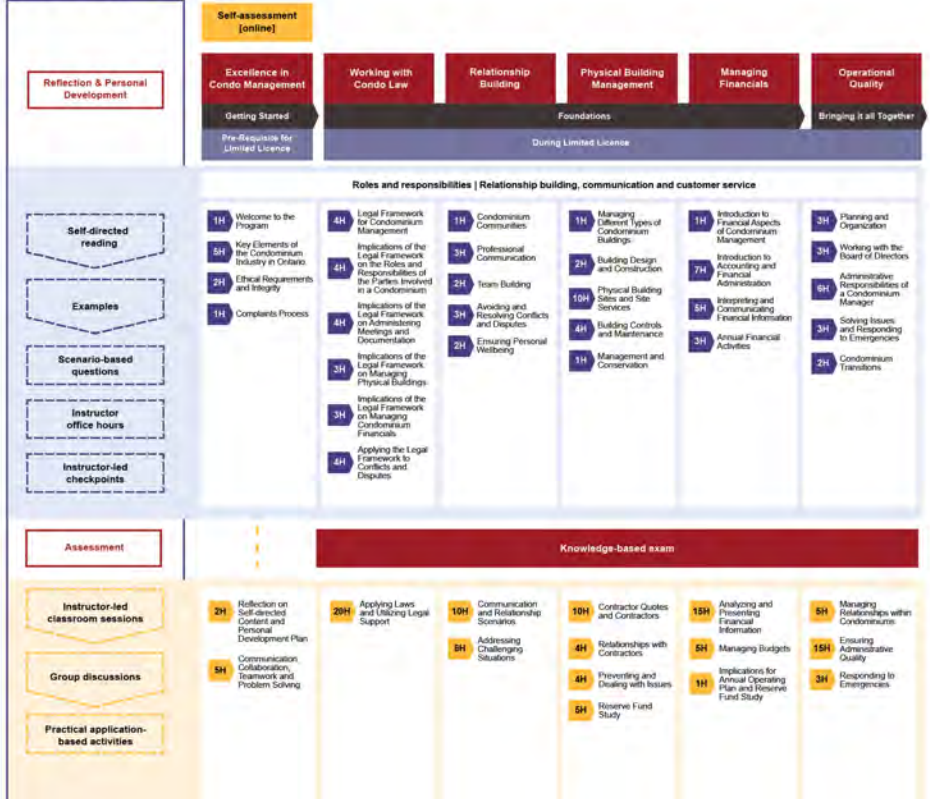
Self-assessment [online]

Reflection & Personal Development

Excellence in Condo Management

Working with Condo Law

Relationship Building

Physical Building Management

Managing Financials

Operational Quality

Getting Started

Foundations

Bringing it all Together

Pre-Requisite for Limited Licence

During Limited Licence

Roles and responsibilities | Relationship building, communication and customer service

Self-directed reading

Examples

Scenario-based questions

Instructor office hours

Instructor-led checkpoints

1H Welcome to the Program
5H Key Elements of the Condominium Industry in Ontario
2H Ethical Requirements and Integrity
1H Complaints Process

4H Legal Framework for Condominium Management
4H Implications of the Legal Framework on the Roles and Responsibilities of the Parties Involved in a Condominium
4H Implications of the Legal Framework on Administering Meetings and Documentation
3H Implications of the Legal Framework on Managing Physical Buildings
3H Implications of the Legal Framework on Managing Condominium Financials
4H Applying the Legal Framework to Conflicts and Disputes

1H Condominium Communities
3H Professional Communication
2H Team Building
3H Avoiding and Resolving Conflicts and Disputes
2H Ensuring Personal Wellbeing

1H Managing Different Types of Condominium Buildings
2H Building Design and Construction
10H Physical Building Sites and Site Services
4H Building Controls and Maintenance
1H Management and Conservation

1H Introduction to Financial Aspects of Condominium Management
7H Introduction to Accounting and Financial Administration
5H Interpreting and Communicating Financial Information
3H Annual Financial Activities

3H Planning and Organization
3H Working with the Board of Directors
6H Administrative Responsibilities of a Condominium Manager
3H Solving Issues and Responding to Emergencies
2H Condominium Transitions

Assessment

Knowledge-based exam

Instructor-led classroom sessions

Group discussions

Practical application-based activities

2H Reflection on Self-directed Content and Personal Development Plan
5H Communication, Collaboration, Teamwork and Problem Solving

20H Applying Laws and Utilizing Legal Support

10H Communication and Relationship Scenarios
5H Addressing Challenging Situations

10H Contractor Quotes and Contractors
4H Relationships with Contractors
4H Preventing and Dealing with Issues
5H Reserve Fund Study

15H Analyzing and Presenting Financial Information
5H Managing Budgets
1H Implications for Annual Operating Plan and Reserve Fund Study

5H Managing Relationships within Condominiums
15H Ensuring Administrative Quality
3H Responding to Emergencies